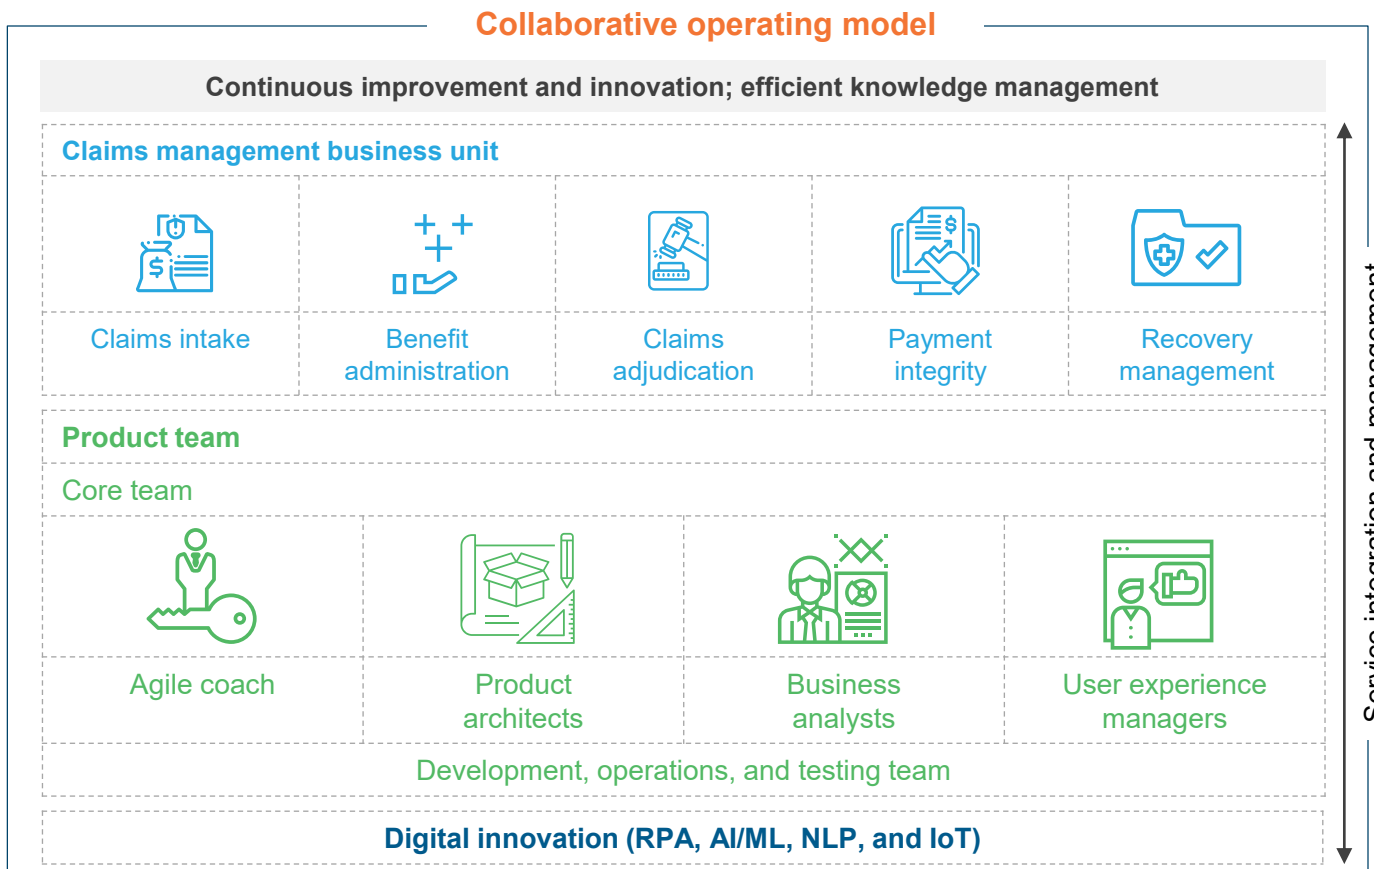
Collaborative operating model

Continuous improvement and innovation; efficient knowledge management

Claims management business unit

Claims intake

Benefit administration

Claims adjudication

Payment integrity

Recovery management

Product team

Core team

Agile coach

Product architects

Business analysts

User experience managers

Development, operations, and testing team

Digital innovation (RPA, AI/ML, NLP, and IoT)

Service integration and management